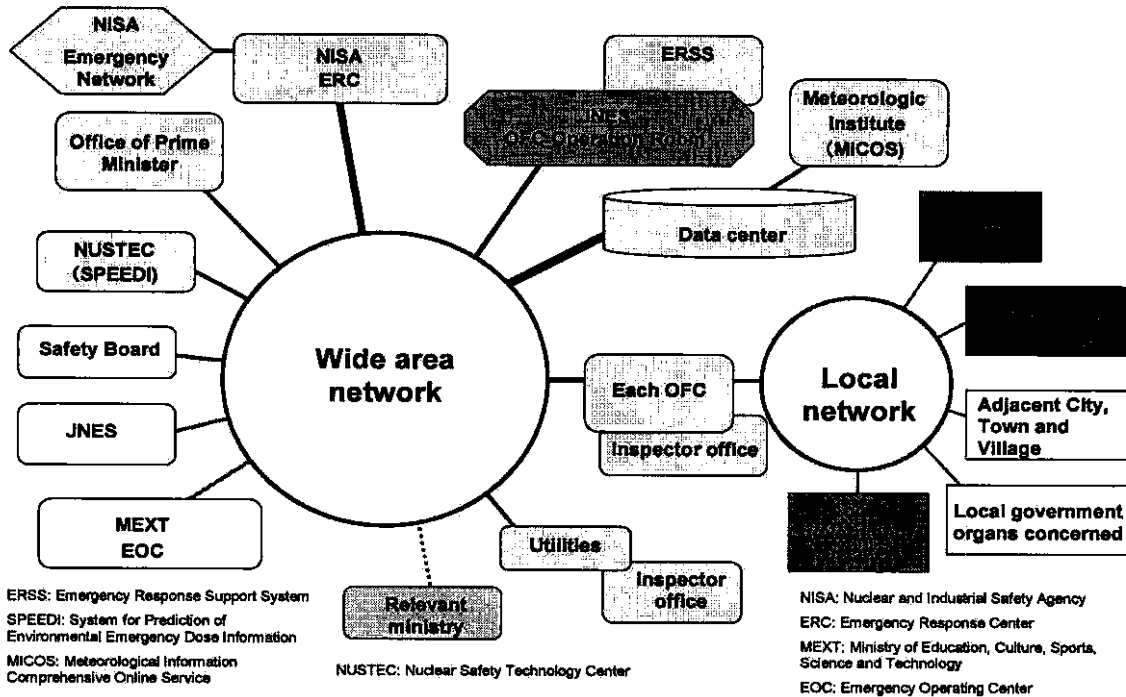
NISA Emergency Network

NISA ERC

ERSS

JNES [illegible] OFC Operation Room

Meteorologic Institute (MICOS)

Office of Prime Minister

Data center

NUSTEC (SPEEDI)

Safety Board

Wide area network

Each OFC

Inspector office

Local network

Adjacent City, Town and Village

JNES

Local government organs concerned

MEXT EOC

Utilities

Inspector office

Relevant ministry

ERSS: Emergency Response Support System

SPEEDI: System for Prediction of Environmental Emergency Dose Information

MICOS: Meteorological Information Comprehensive Online Service

NUSTEC: Nuclear Safety Technology Center

NISA: Nuclear and Industrial Safety Agency

ERC: Emergency Response Center

MEXT: Ministry of Education, Culture, Sports, Science and Technology

EOC: Emergency Operating Center